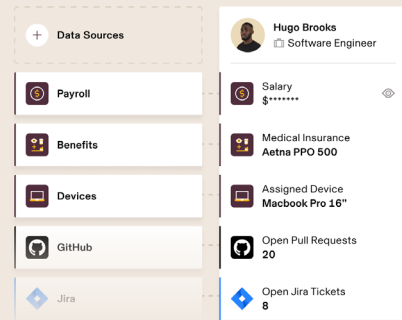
Data Sources

Payroll

Benefits

Devices

GitHub

Jira

Hugo Brooks
Software Engineer

Salary
$*******

Medical Insurance
Aetna PPO 500

Assigned Device
Macbook Pro 16"

Open Pull Requests
20

Open Jira Tickets
8